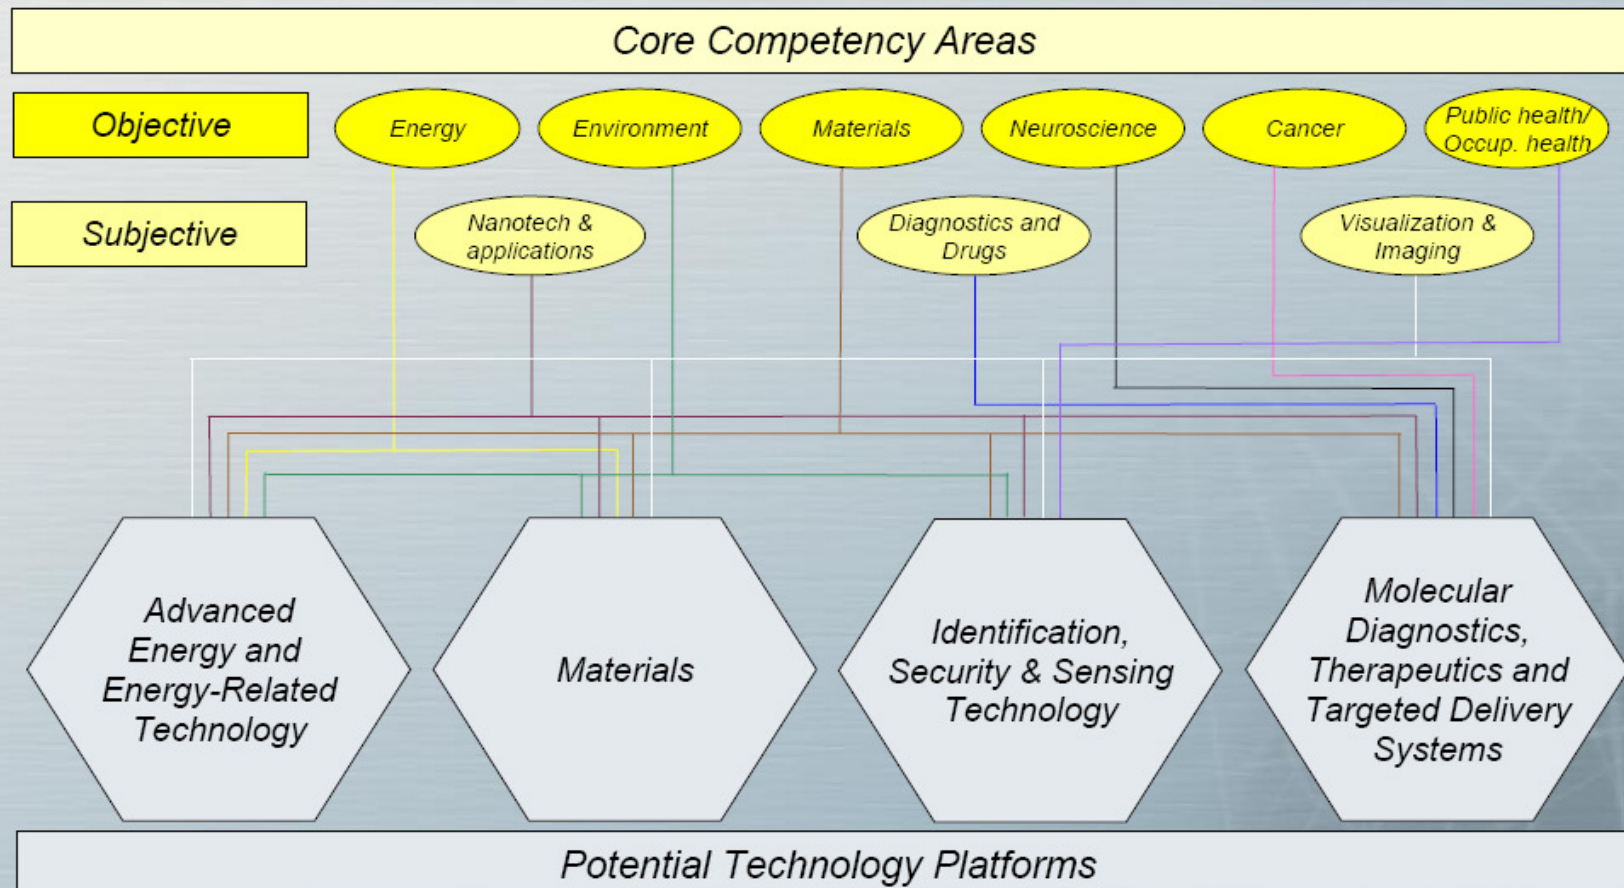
Core Competency Areas

Objective

Energy

Environment

Materials

Neuroscience

Cancer

Public health/ Occup. health

Subjective

Nanotech & applications

Diagnostics and Drugs

Visualization & Imaging

Advanced Energy and Energy-Related Technology

Materials

Identification, Security & Sensing Technology

Molecular Diagnostics, Therapeutics and Targeted Delivery Systems

Potential Technology Platforms